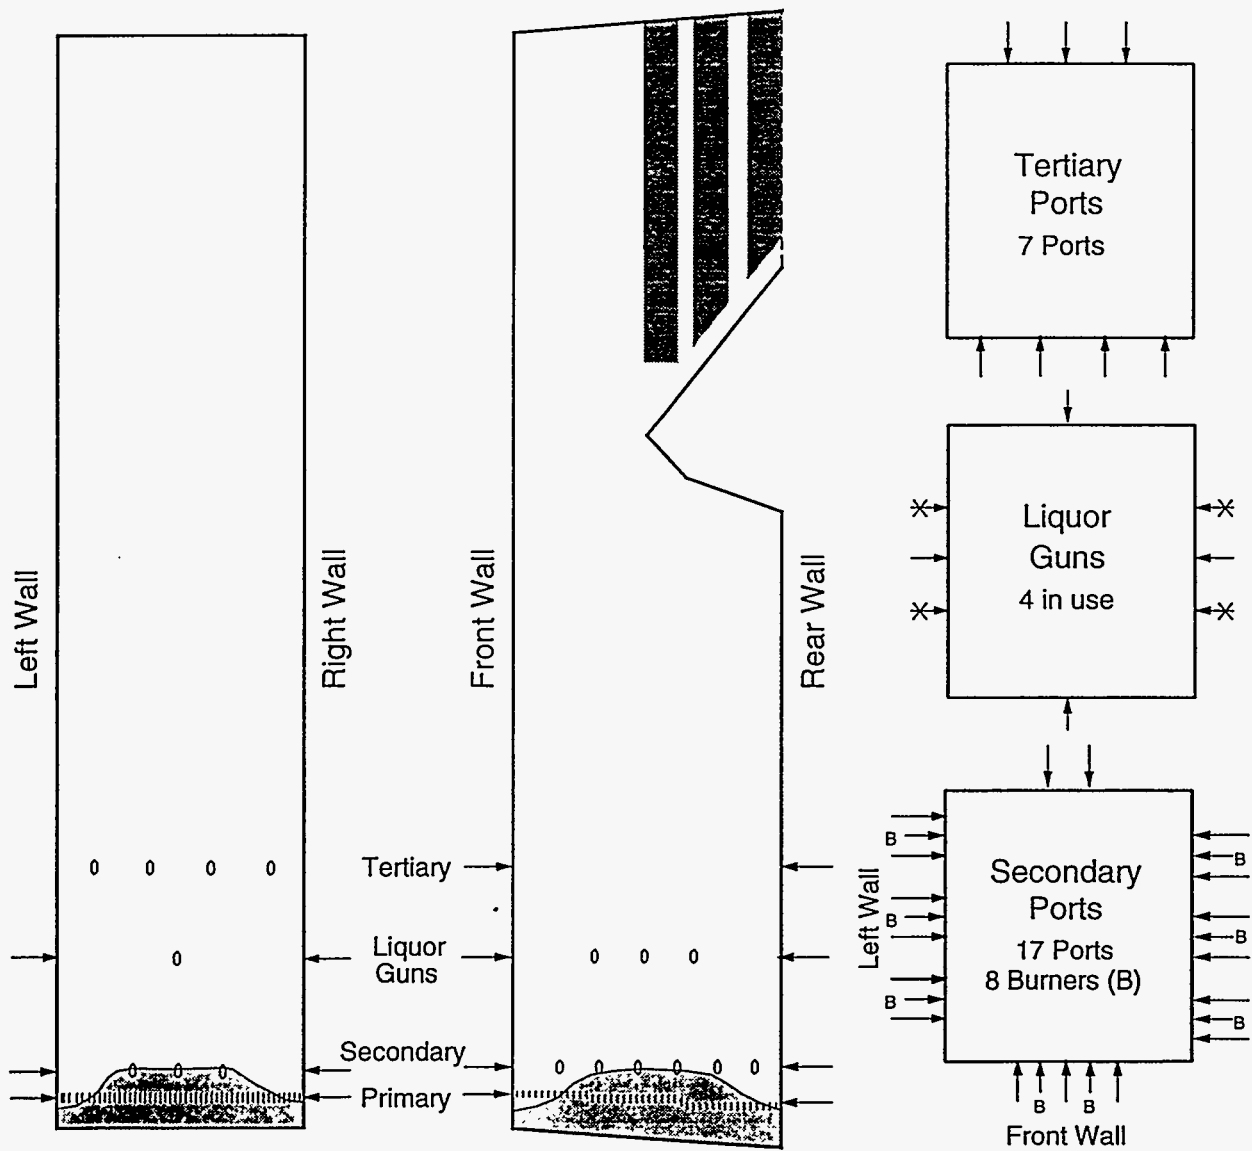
Left Wall

Right Wall

0 0 0 0

0

Front Wall

Rear Wall

Tertiary

Liquor Guns

Secondary

Primary

0 0 0

0 0 0 0 0 0

Tertiary Ports
7 Ports

Liquor Guns
4 in use

Secondary Ports
17 Ports
8 Burners (B)

Left Wall

B
B
B
B
B
B
B B

Front Wall